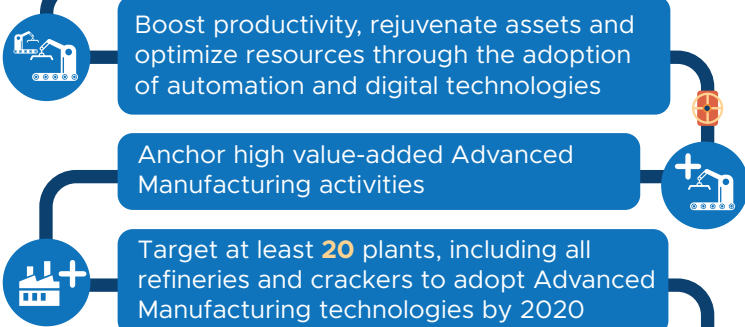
Boost productivity, rejuvenate assets and optimize resources through the adoption of automation and digital technologies

Anchor high value-added Advanced Manufacturing activities

Target at least 20 plants, including all refineries and crackers to adopt Advanced Manufacturing technologies by 2020